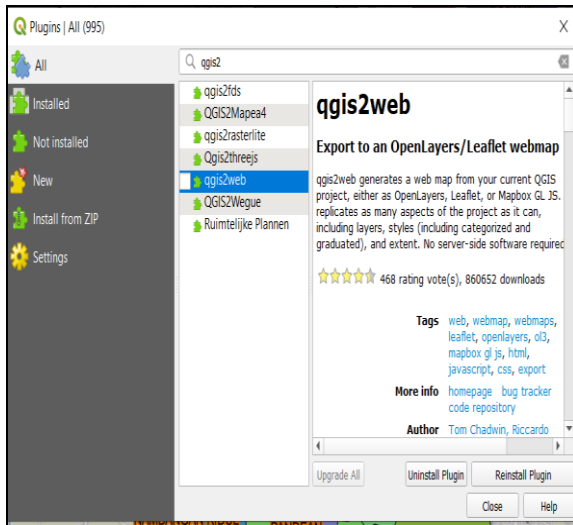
Plugins | All (995)

X

All

Installed

Not installed

New

Install from ZIP

Settings

qgis2

qgis2fds

QGIS2Mapea4

qgis2rasterlite

Qgis2threejs

qgis2web

QGIS2Wegue

Ruimtelijke Plannen

qgis2web

Export to an OpenLayers/Leaflet webmap

qgis2web generates a web map from your current QGIS project, either as OpenLayers, Leaflet, or Mapbox GL JS. replicates as many aspects of the project as it can, including layers, styles (including categorized and graduated), and extent. No server-side software required

468 rating vote(s), 860652 downloads

Tags web, webmap, webmaps, leaflet, openlayers, ol3, mapbox gl js, html, javascript, css, export

More info homepage bug tracker code repository

Author Tom Chadwin, Riccardo

Upgrade All

Uninstall Plugin

Reinstall Plugin

Close

Help